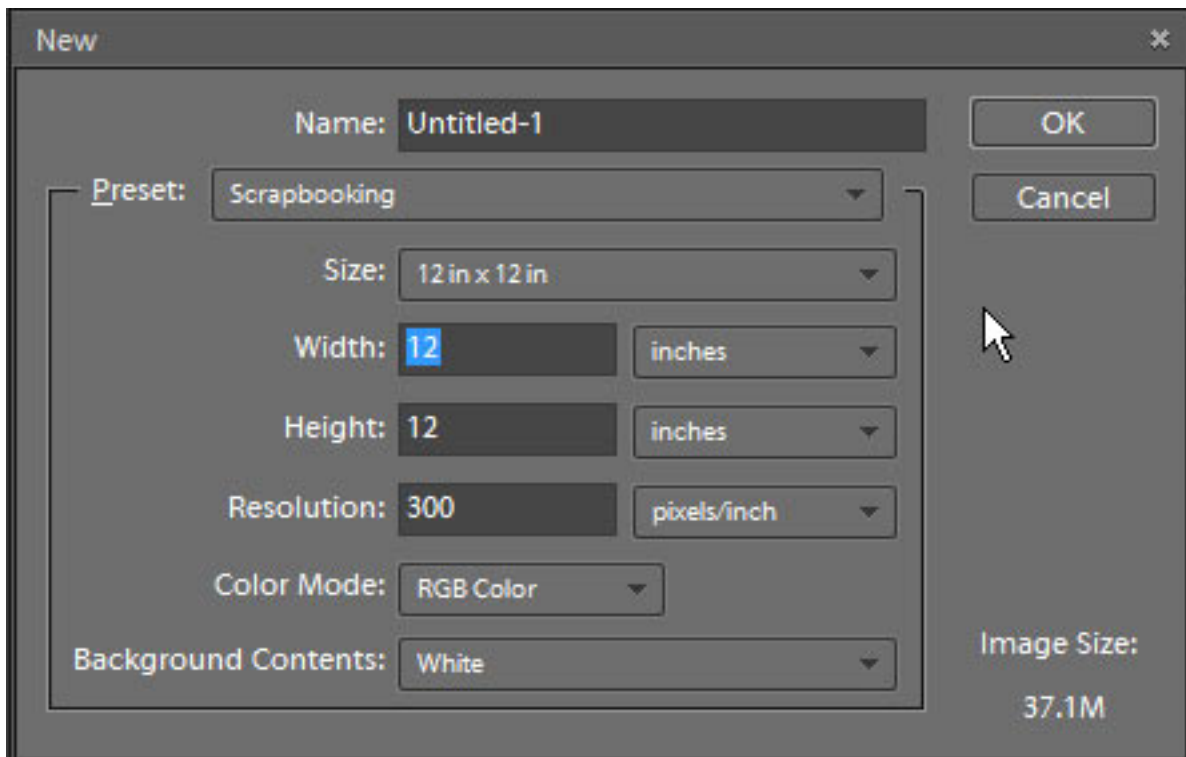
New

Name: Untitled-1

OK

Cancel

Preset: Scrapbooking

Size: 12 in x 12 in

Width: 12 inches

Height: 12 inches

Resolution: 300 pixels/inch

Color Mode: RGB Color

Background Contents: White

Image Size:

37.1M